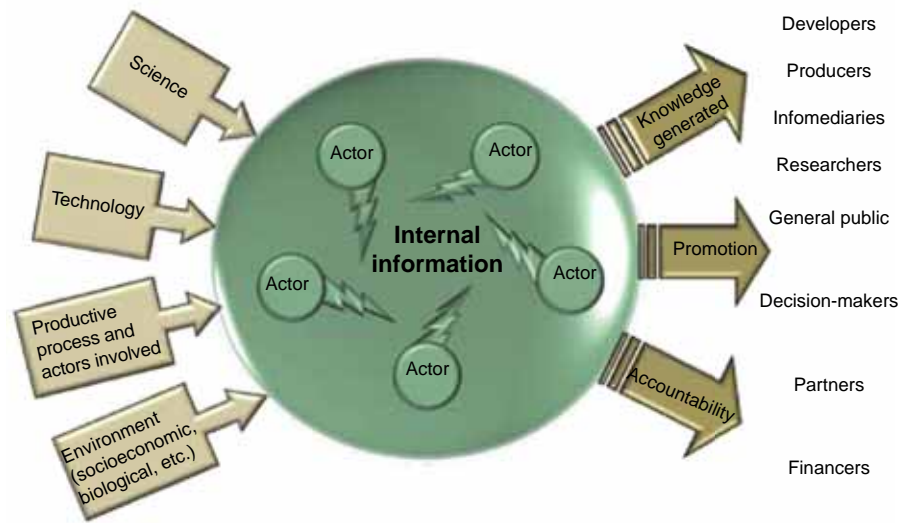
Science

Technology

Productive process and actors involved

Environment (socioeconomic, biological, etc.)

Actor

Actor

Actor

Actor

Actor

Internal information

Knowledge generated

Promotion

Accountability

Developers

Producers

Infomediaries

Researchers

General public

Decision-makers

Partners

Financers